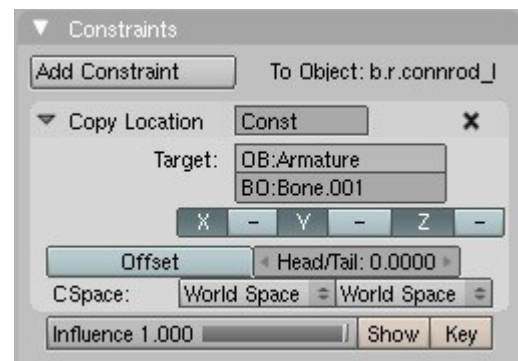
Constraints

Add Constraint

To Object: b.r.connrod_l

Copy Location

Const

Target:

OB:Armature

BO:Bone.001

X - Y - Z -

Offset

Head/Tail: 0.0000

CSpace:

World Space

World Space

Influence 1.000

Show

Key